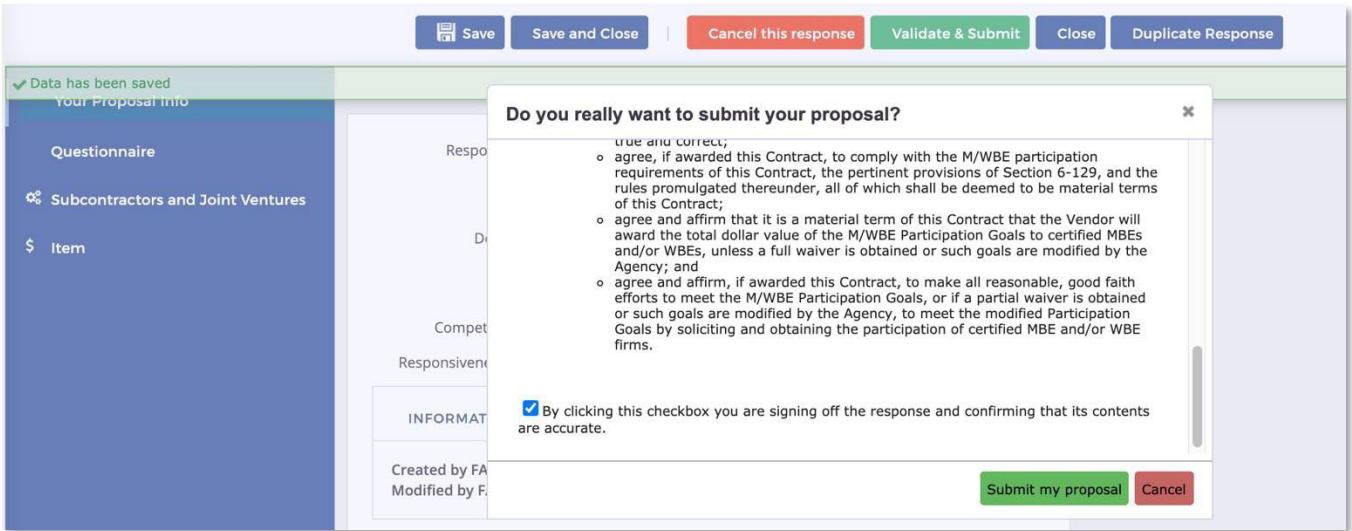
Save Save and Close Cancel this response Validate & Submit Close Duplicate Response

Data has been saved

Your Proposal Info

Questionnaire

Subcontractors and Joint Ventures

$ Item

Respo

De

Compet

Responsivene

INFORMAT

Created by FA
Modified by F

Do you really want to submit your proposal?

×

true and correct;

- agree, if awarded this Contract, to comply with the M/WBE participation requirements of this Contract, the pertinent provisions of Section 6-129, and the rules promulgated thereunder, all of which shall be deemed to be material terms of this Contract;
- agree and affirm that it is a material term of this Contract that the Vendor will award the total dollar value of the M/WBE Participation Goals to certified MBEs and/or WBEs, unless a full waiver is obtained or such goals are modified by the Agency; and
- agree and affirm, if awarded this Contract, to make all reasonable, good faith efforts to meet the M/WBE Participation Goals, or if a partial waiver is obtained or such goals are modified by the Agency, to meet the modified Participation Goals by soliciting and obtaining the participation of certified MBE and/or WBE firms.

By clicking this checkbox you are signing off the response and confirming that its contents are accurate.

Submit my proposal Cancel